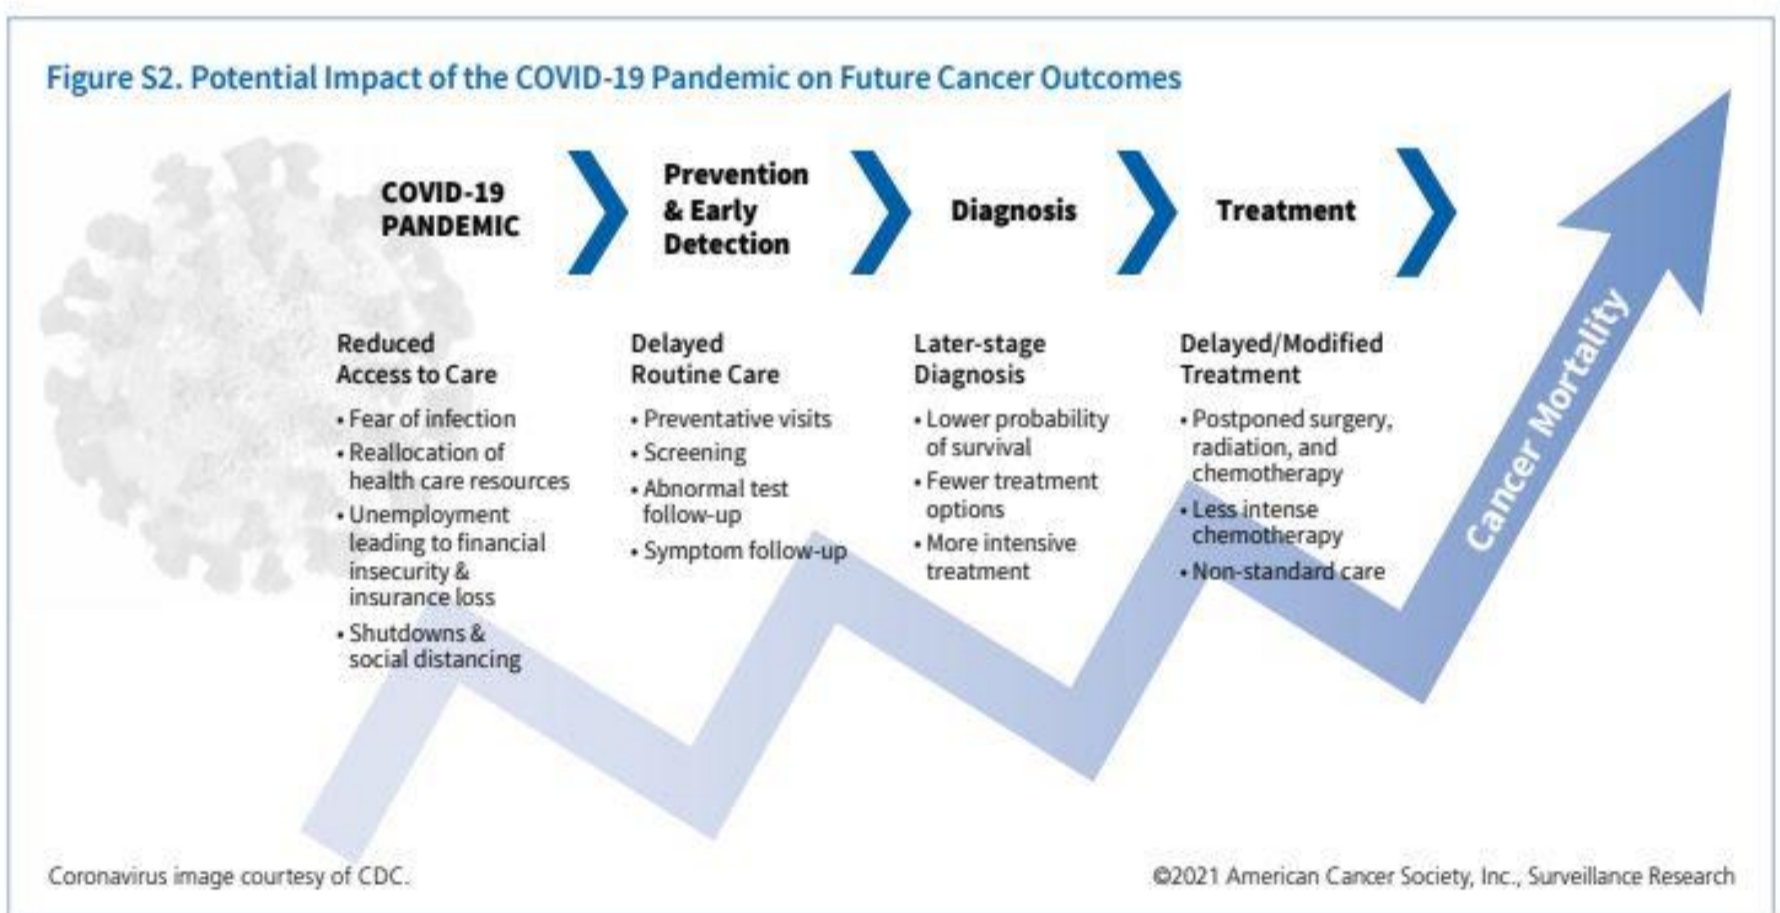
Figure S2. Potential Impact of the COVID-19 Pandemic on Future Cancer Outcomes

COVID-19 PANDEMIC

Prevention & Early Detection

Diagnosis

Treatment

Reduced Access to Care
• Fear of infection
• Reallocation of health care resources
• Unemployment leading to financial insecurity & insurance loss
• Shutdowns & social distancing

Delayed Routine Care
• Preventative visits
• Screening
• Abnormal test follow-up
• Symptom follow-up

Later-stage Diagnosis
• Lower probability of survival
• Fewer treatment options
• More intensive treatment

Delayed/Modified Treatment
• Postponed surgery, radiation, and chemotherapy
• Less intense chemotherapy
• Non-standard care

Cancer Mortality

Coronavirus image courtesy of CDC.

©2021 American Cancer Society, Inc., Surveillance Research